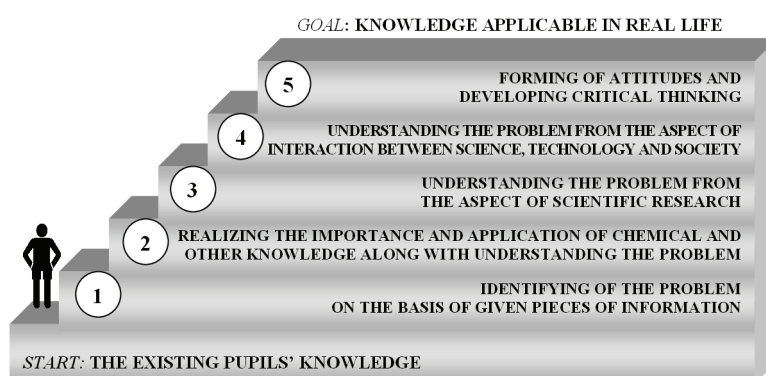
GOAL: KNOWLEDGE APPLICABLE IN REAL LIFE

5 FORMING OF ATTITUDES AND DEVELOPING CRITICAL THINKING

4 UNDERSTANDING THE PROBLEM FROM THE ASPECT OF INTERACTION BETWEEN SCIENCE, TECHNOLOGY AND SOCIETY

3 UNDERSTANDING THE PROBLEM FROM THE ASPECT OF SCIENTIFIC RESEARCH

2 REALIZING THE IMPORTANCE AND APPLICATION OF CHEMICAL AND OTHER KNOWLEDGE ALONG WITH UNDERSTANDING THE PROBLEM

1 IDENTIFYING OF THE PROBLEM ON THE BASIS OF GIVEN PIECES OF INFORMATION

START: THE EXISTING PUPILS' KNOWLEDGE